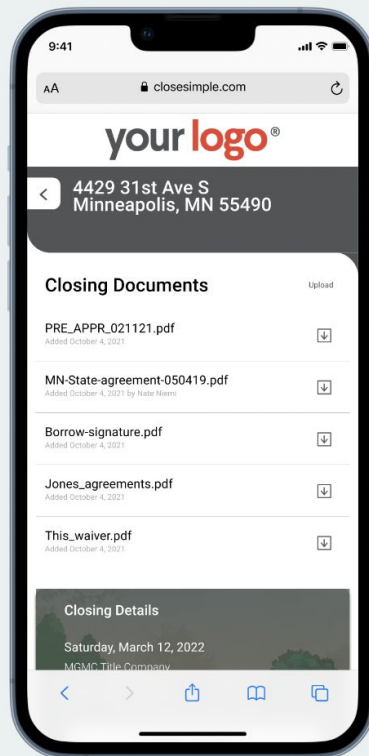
9:41

AA closesimple.com

your logo®

4429 31st Ave S
Minneapolis, MN 55490

Closing Documents

Upload

PRE_APPR_021121.pdf
Added October 4, 2021

MN-State-agreement-050419.pdf
Added October 4, 2021 by Nate Niemi

Borrow-signature.pdf
Added October 4, 2021

Jones_agreements.pdf
Added October 4, 2021

This_waiver.pdf
Added October 4, 2021

Closing Details

Saturday, March 12, 2022
MGMC Title Company